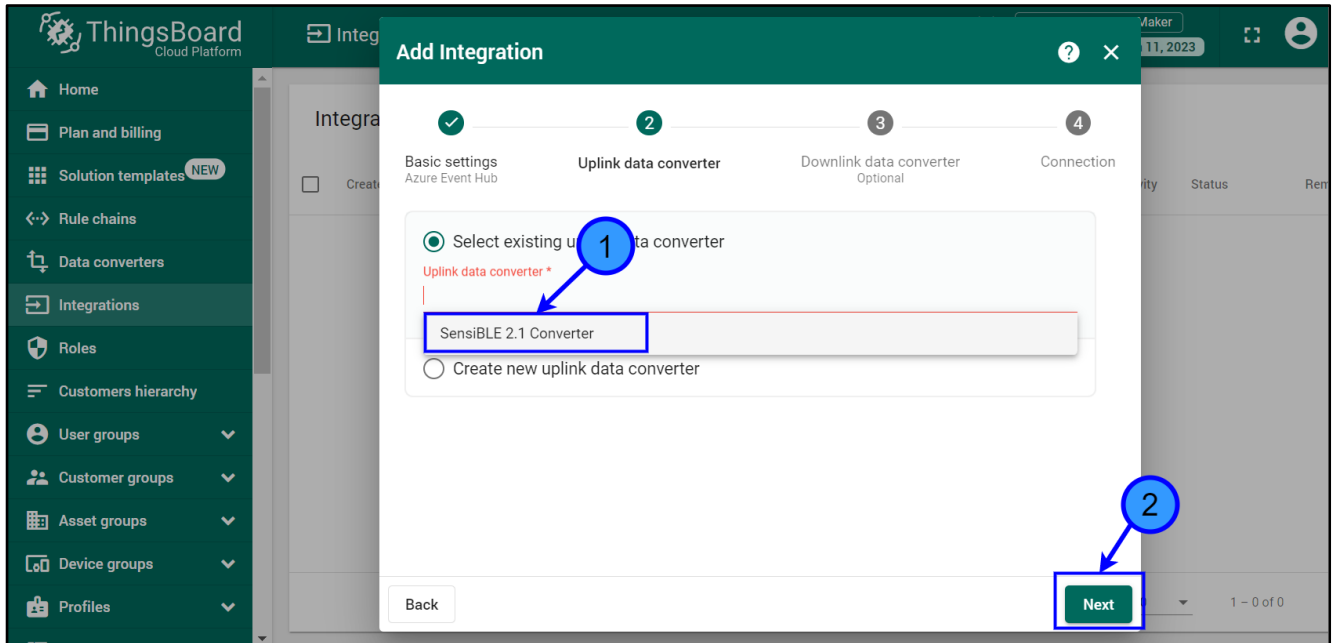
ThingsBoard
Cloud Platform

Integ

Maker
11, 2023

Home
Plan and billing
Solution templates NEW
Rule chains
Data converters
Integrations
Roles
Customers hierarchy
User groups
Customer groups
Asset groups
Device groups
Profiles

Integra

Creat

ity Status Rem

1 – 0 of 0

Add Integration

Basic settings
Azure Event Hub

2
Uplink data converter

3
Downlink data converter
Optional

4
Connection

Select existing u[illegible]ta converter

1

Uplink data converter *

SensiBLE 2.1 Converter

Create new uplink data converter

2

Back

Next